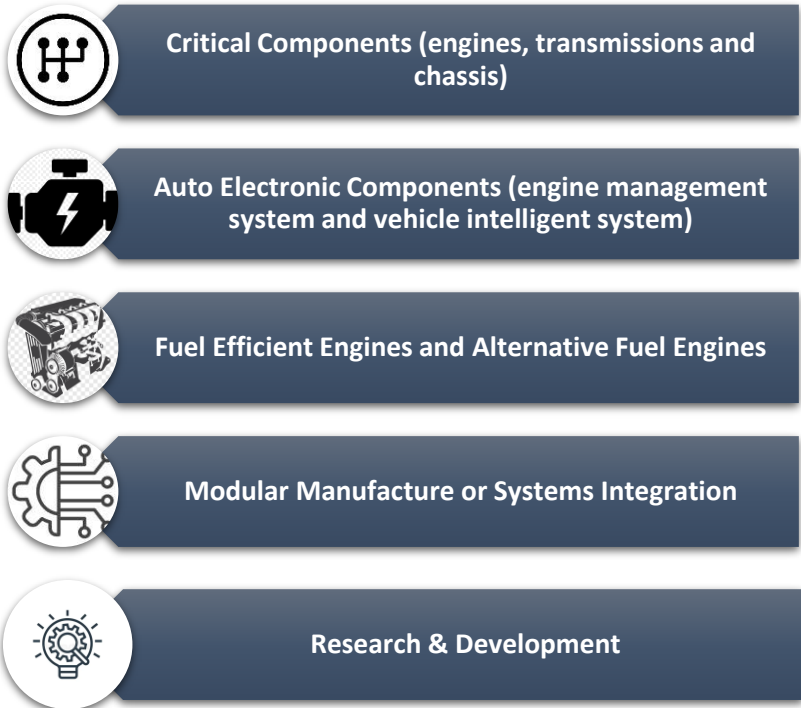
Critical Components (engines, transmissions and chassis)

Auto Electronic Components (engine management system and vehicle intelligent system)

Fuel Efficient Engines and Alternative Fuel Engines

Modular Manufacture or Systems Integration

Research & Development